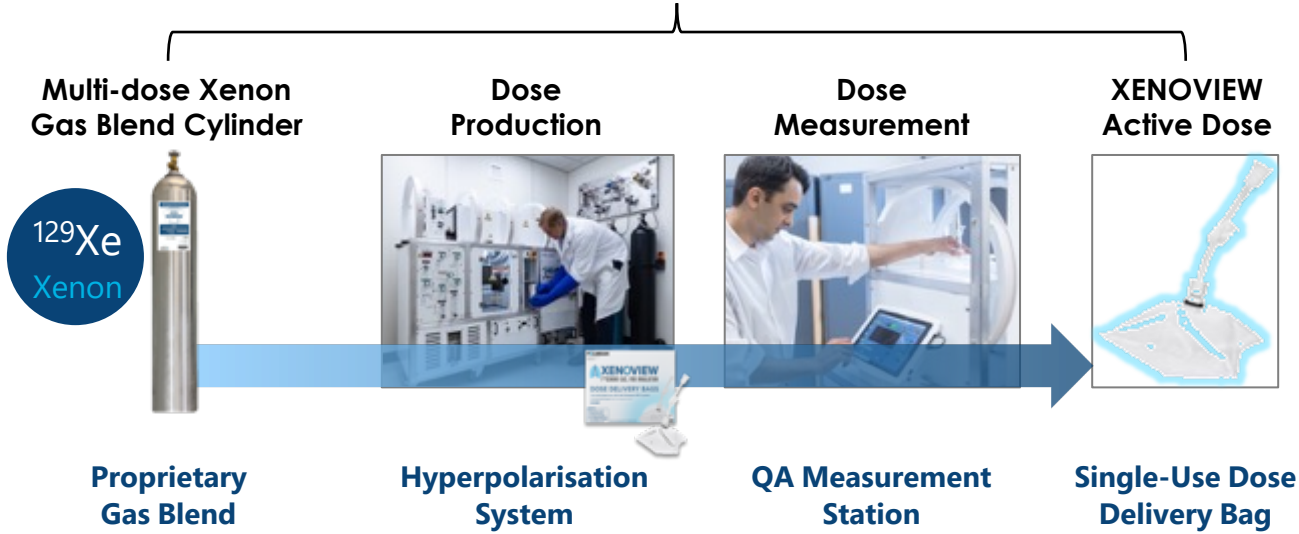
Multi-dose Xenon Gas Blend Cylinder

Dose Production

Dose Measurement

XENOVIEW Active Dose

$^{129}$Xe
Xenon

XENOVIEW
DOSE DELIVERY BAGS

Proprietary Gas Blend

Hyperpolarisation System

QA Measurement Station

Single-Use Dose Delivery Bag